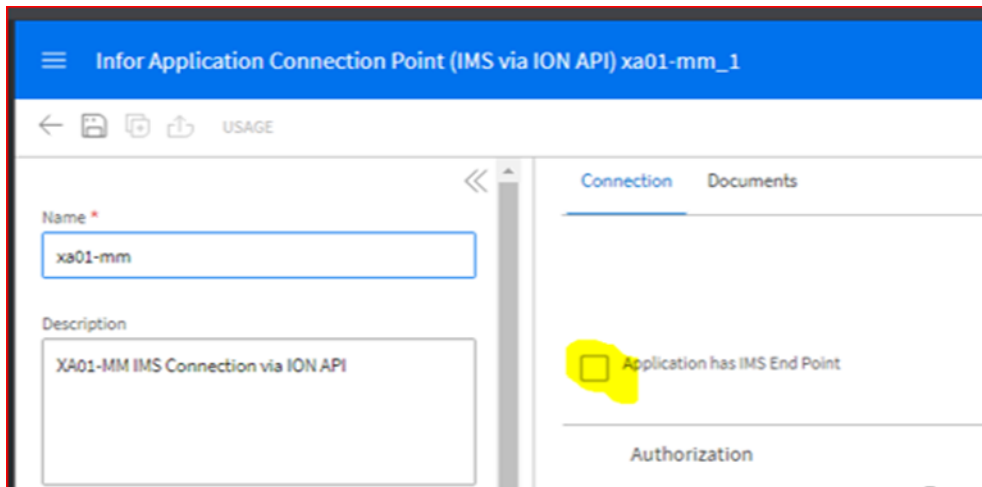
Infor Application Connection Point (IMS via ION API) xa01-mm_1

USAGE

Name *

xa01-mm

Description

XA01-MM IMS Connection via ION API

Connection Documents

Application has IMS End Point

Authorization